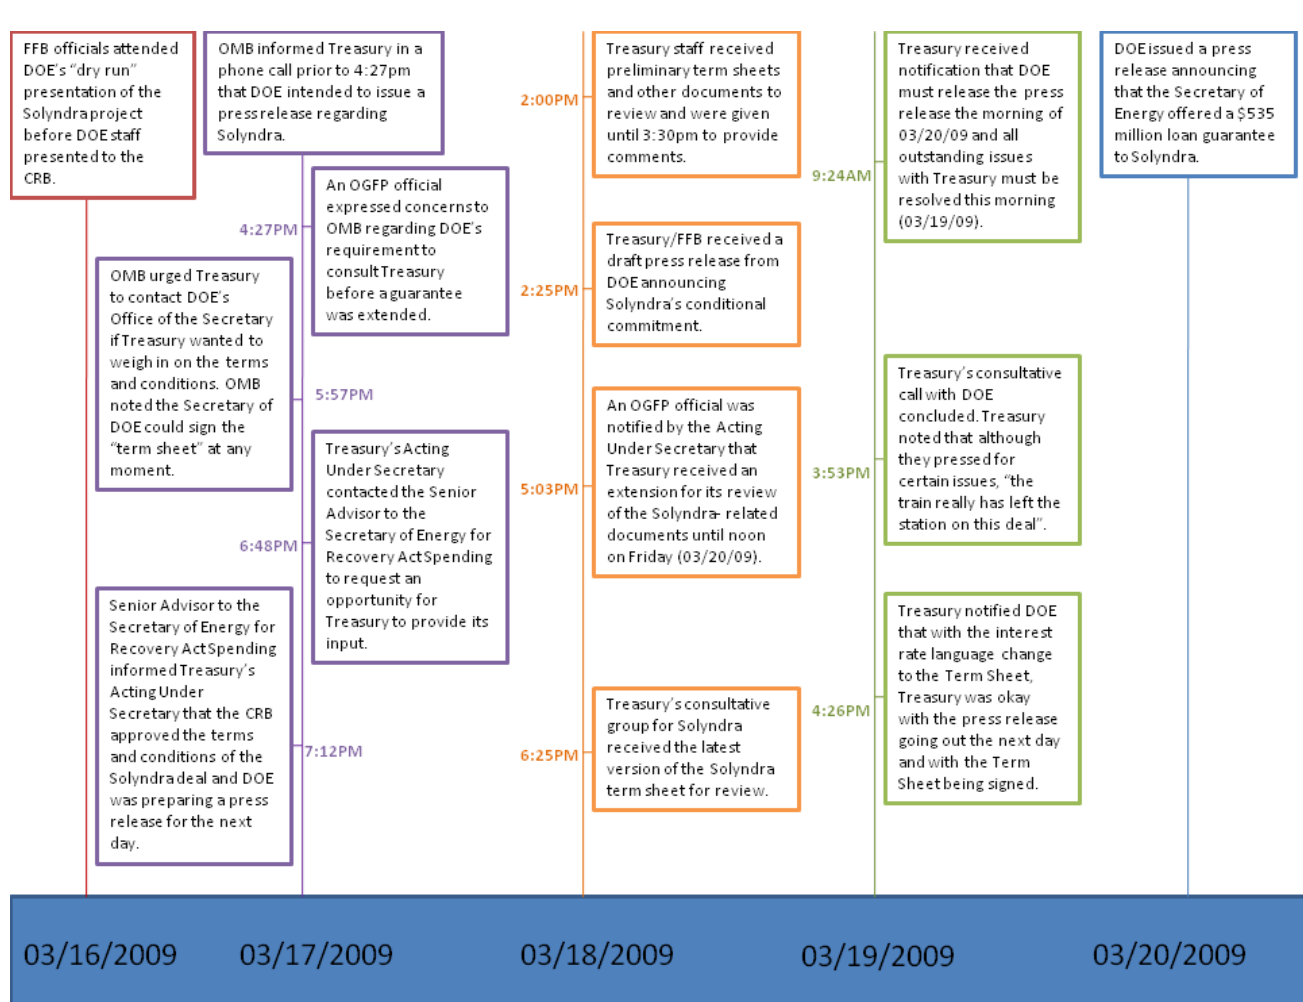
FFB officials attended DOE's "dry run" presentation of the Solyndra project before DOE staff presented to the CRB.

OMB informed Treasury in a phone call prior to 4:27pm that DOE intended to issue a press release regarding Solyndra.

4:27PM

An OGFP official expressed concerns to OMB regarding DOE's requirement to consult Treasury before a guarantee was extended.

OMB urged Treasury to contact DOE's Office of the Secretary if Treasury wanted to weigh in on the terms and conditions. OMB noted the Secretary of DOE could sign the "term sheet" at any moment.

5:57PM

Treasury's Acting Under Secretary contacted the Senior Advisor to the Secretary of Energy for Recovery Act Spending to request an opportunity for Treasury to provide its input.

6:48PM

Senior Advisor to the Secretary of Energy for Recovery Act Spending informed Treasury's Acting Under Secretary that the CRB approved the terms and conditions of the Solyndra deal and DOE was preparing a press release for the next day.

7:12PM

2:00PM

Treasury staff received preliminary term sheets and other documents to review and were given until 3:30pm to provide comments.

2:25PM

Treasury/FFB received a draft press release from DOE announcing Solyndra's conditional commitment.

5:03PM

An OGFP official was notified by the Acting Under Secretary that Treasury received an extension for its review of the Solyndra- related documents until noon on Friday (03/20/09).

6:25PM

Treasury's consultative group for Solyndra received the latest version of the Solyndra term sheet for review.

9:24AM

Treasury received notification that DOE must release the press release the morning of 03/20/09 and all outstanding issues with Treasury must be resolved this morning (03/19/09).

3:53PM

Treasury's consultative call with DOE concluded. Treasury noted that although they pressed for certain issues, "the train really has left the station on this deal".

4:26PM

Treasury notified DOE that with the interest rate language change to the Term Sheet, Treasury was okay with the press release going out the next day and with the Term Sheet being signed.

DOE issued a press release announcing that the Secretary of Energy offered a $535 million loan guarantee to Solyndra.

03/16/2009 03/17/2009 03/18/2009 03/19/2009 03/20/2009